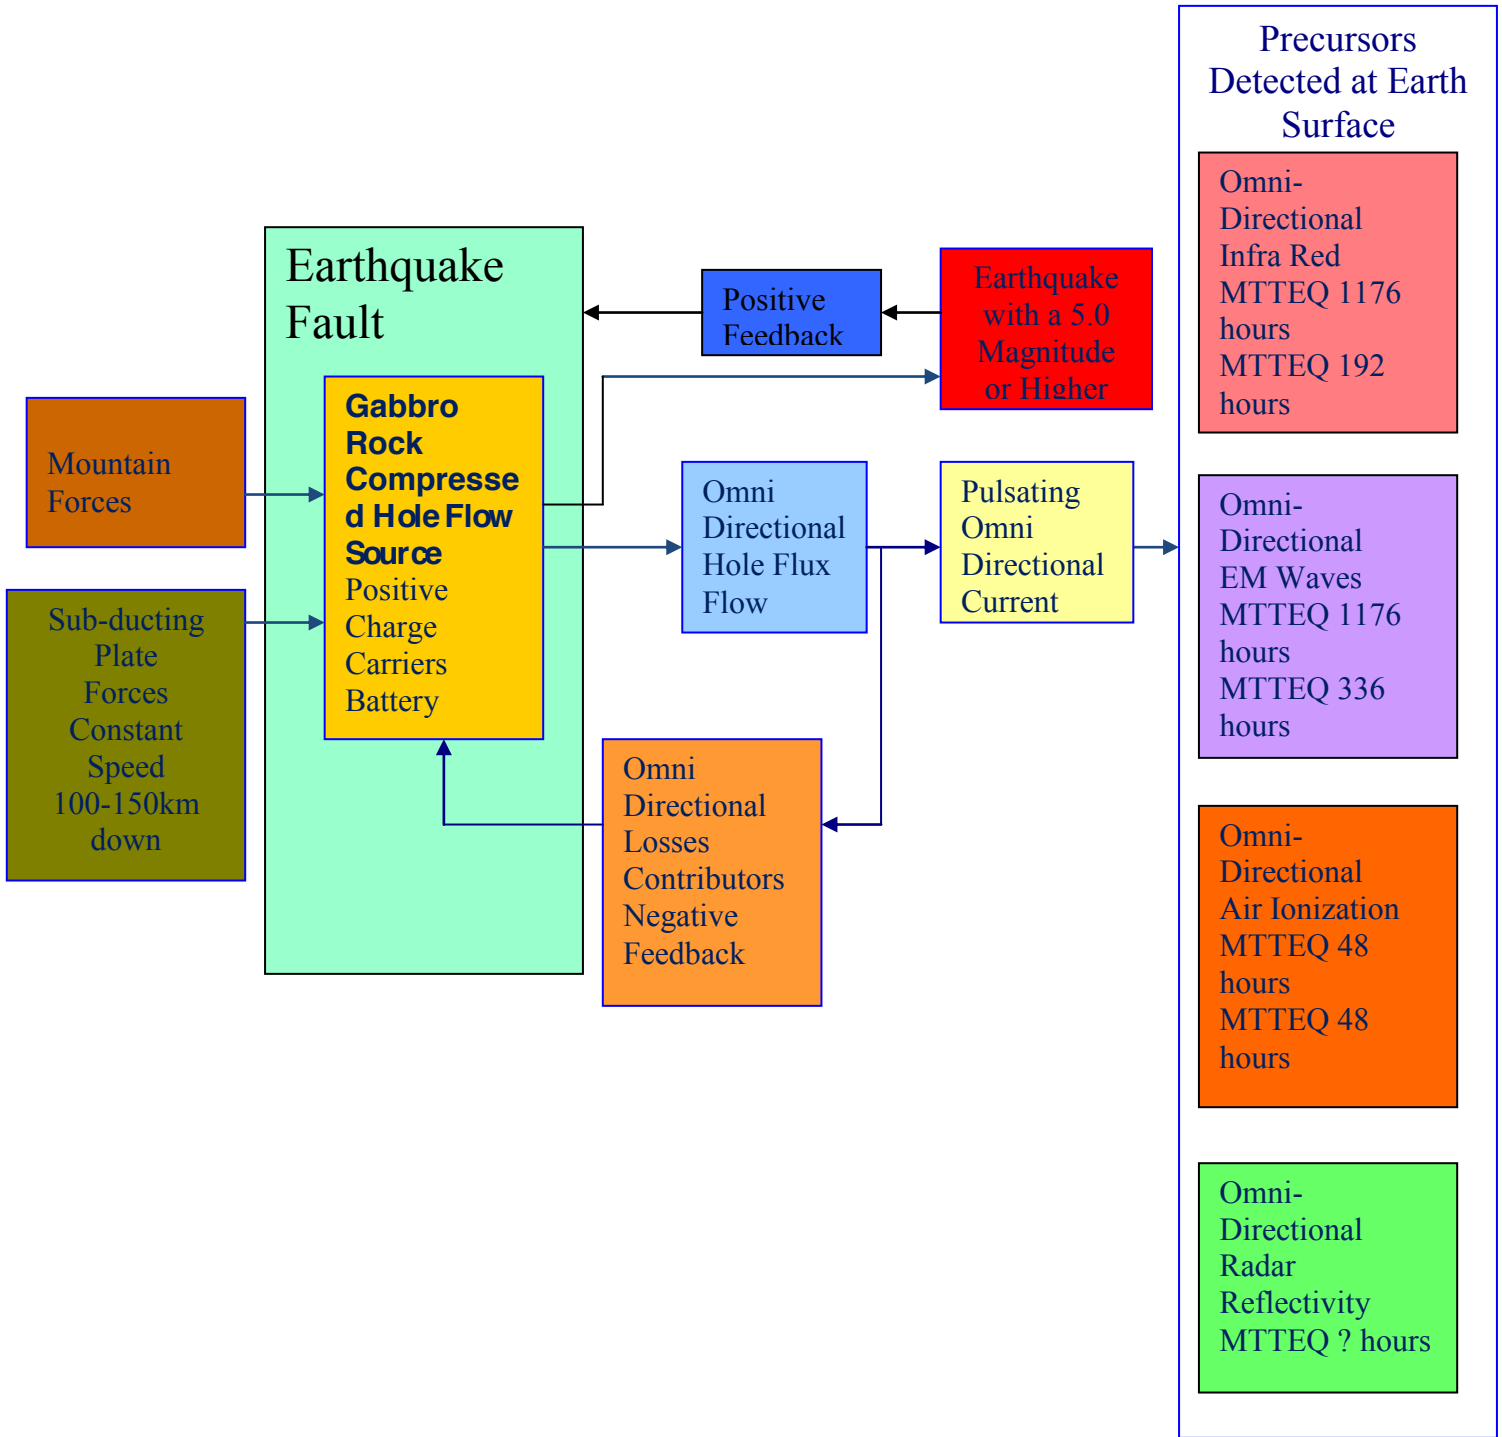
Mountain Forces

Sub-ducting Plate Forces Constant Speed 100-150km down

Earthquake Fault

Gabbro Rock Compressed Hole Flow Source Positive Charge Carriers Battery

Positive Feedback

Earthquake with a 5.0 Magnitude or Higher

Omni Directional Hole Flux Flow

Pulsating Omni Directional Current

Omni Directional Losses Contributors Negative Feedback

Precursors Detected at Earth Surface

Omni-Directional Infra Red MTTEQ 1176 hours MTTEQ 192 hours

Omni-Directional EM Waves MTTEQ 1176 hours MTTEQ 336 hours

Omni-Directional Air Ionization MTTEQ 48 hours MTTEQ 48 hours

Omni-Directional Radar Reflectivity MTTEQ ? hours